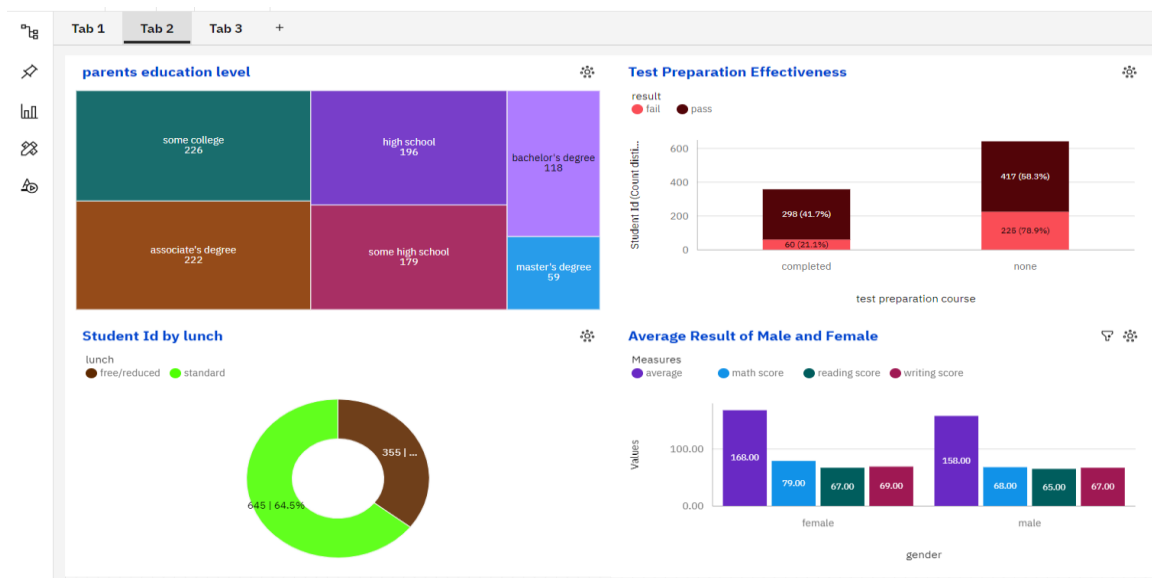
Tab 1 Tab 2 Tab 3 +

parents education level

some college
226

high school
196

bachelor's degree
118

associate's degree
222

some high school
179

master's degree
59

Test Preparation Effectiveness

result
fail pass

Student Id (Count disti...

600
400
200
0

298 (41.7%)
60 (21.1%)
417 (58.3%)
225 (78.9%)

completed none

test preparation course

Student Id by lunch

lunch
free/reduced standard

355 | ...
645 | 64.5%

Average Result of Male and Female

Measures
average math score reading score writing score

Values

100.00
0.00

168.00
79.00
67.00
69.00
158.00
68.00
65.00
67.00

female male

gender